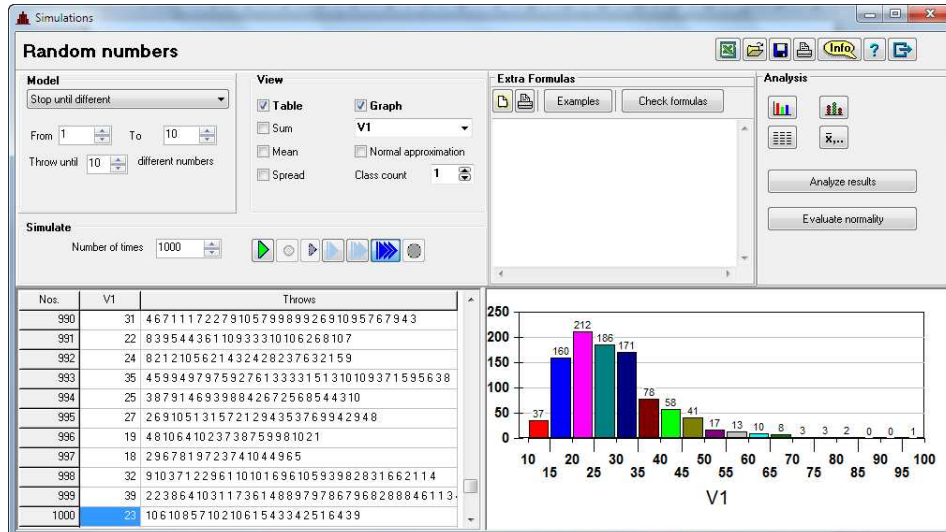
Simulations

Random numbers

Info ?

Model
Stop until different
From 1 To 10
Throw until 10 different numbers

View
Table
Graph
Sum
V1
Mean
Normal approximation
Spread
Class count 1

Extra Formulas
Examples
Check formulas

Analysis
x̄,...
Analyze results
Evaluate normality

Simulate
Number of times 1000

| Nos. | V1 | Throws |
|---|---|---|
| 990 | 31 | 4671117227910579989926910957679 43 |
| 991 | 22 | 8395443611093331010626 8107 |
| 992 | 24 | 821210562143242823763 2159 |
| 993 | 35 | 459949797592761333315131010937159 5638 |
| 994 | 25 | 3879146939884267256854 4310 |
| 995 | 27 | 269105131572129435376994 2948 |
| 996 | 19 | 48106410237387599810 21 |
| 997 | 18 | 29678197237410449 65 |
| 998 | 32 | 9103712296110101696105939828316 62114 |
| 999 | 39 | 2238641031173614889797867968288846 1131 |
| 1000 | 23 | 10610857102106154334251 6439 |

250
200
150
100
50
0
37
160
212
186
171
78
58
41
17
13
10
8
3
3
2
0
0
1
10
15
20
25
30
35
40
45
50
55
60
65
70
75
80
85
90
95
100
V1